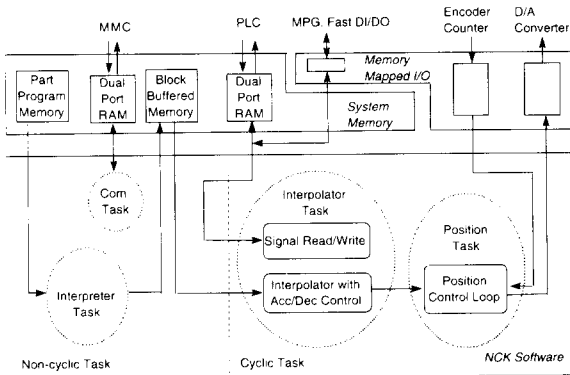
MMC

PLC

MPG, Fast DI/DO

Encoder Counter

D/A Converter

Memory Mapped I/O

Part Program Memory

Dual Port RAM

Block Buffered Memory

Dual Port RAM

System Memory

Com Task

Interpolator Task

Signal Read/Write

Position Task

Interpreter Task

Interpolator with Acc/Dec Control

Position Control Loop

Non-cyclic Task

Cyclic Task

NCK Software